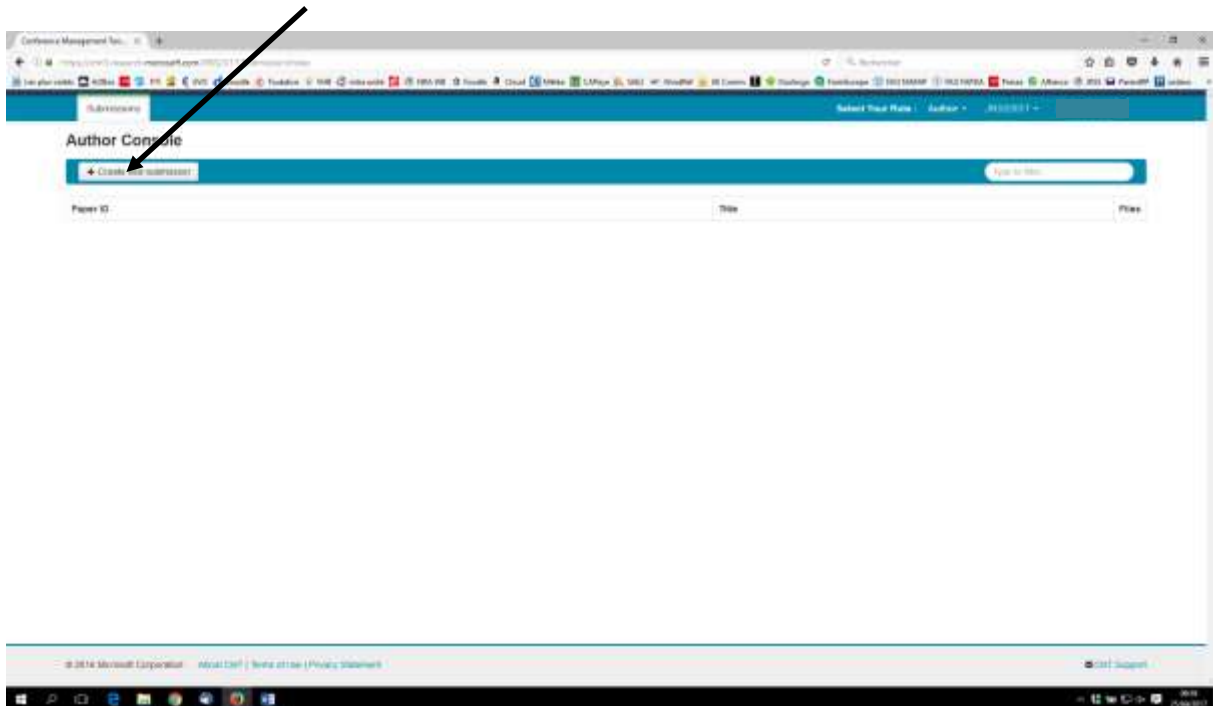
Conference Management Too... ×

Submissions

Select Your Role : Author

Author Console

+ Create new submission

Type to filter

Paper ID

Title

Files

© 2016 Microsoft Corporation About CMT | Terms of Use | Privacy Statement

CMT Support